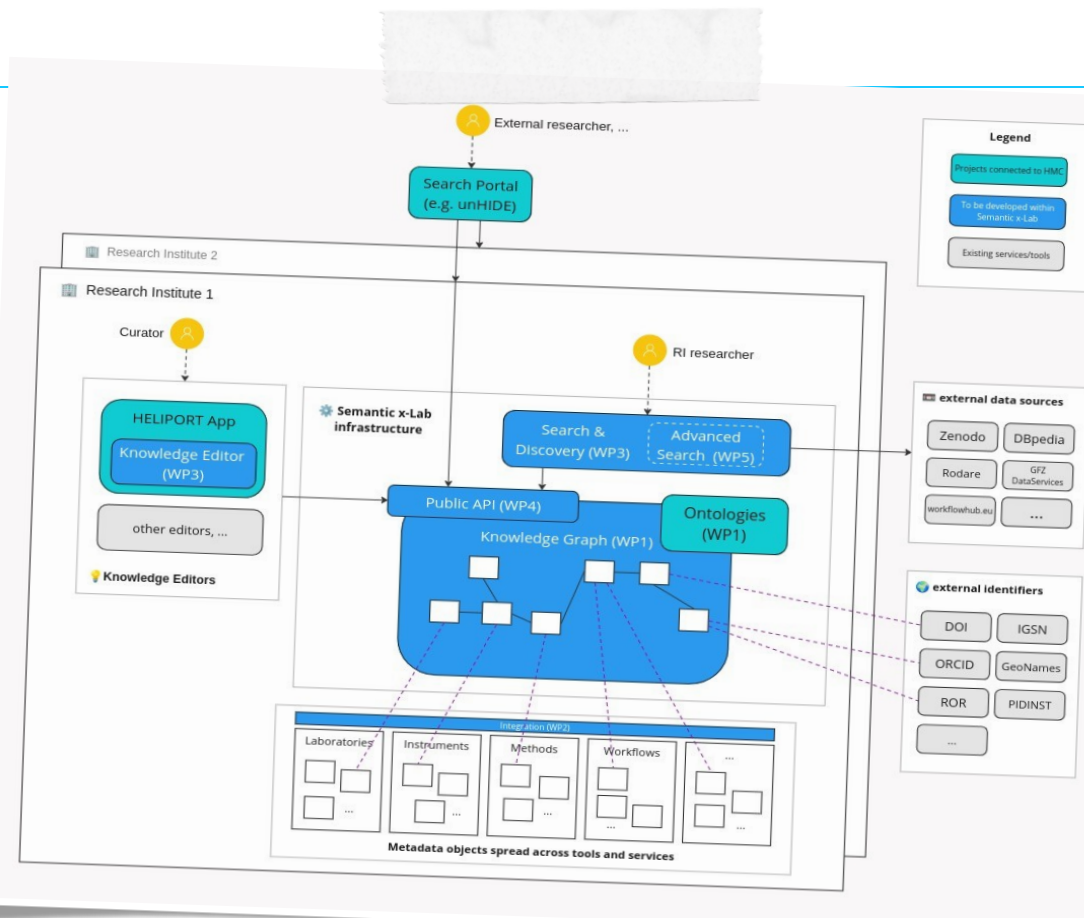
External researcher, ...

Search Portal (e.g. unHIDE)

Legend

Projects connected to HMC

To be developed within Semantic x-Lab

Existing services/tools

Research Institute 2

Research Institute 1

Curator

RI researcher

HELIPORT App

Knowledge Editor (WP3)

other editors, ...

Knowledge Editors

Semantic x-Lab infrastructure

Search & Discovery (WP3)

Advanced Search (WP5)

Public API (WP4)

Ontologies (WP1)

Knowledge Graph (WP1)

external data sources

Zenodo

DBpedia

Rodare

GFZ DataServices

workflowhub.eu

...

external identifiers

DOI

IGSN

ORCID

GeoNames

ROR

PIDINST

...

Integration (WP2)

Laboratories

Instruments

Methods

Workflows

...

...

...

...

...

...

Metadata objects spread across tools and services